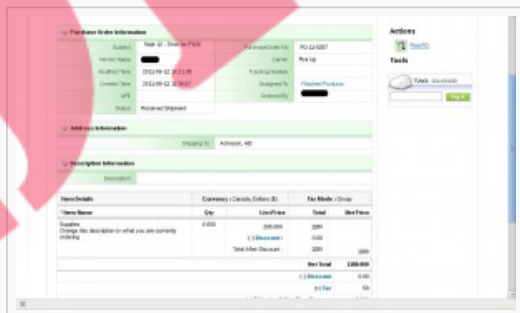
Purchase Order Information

| Subject | Sept 12 - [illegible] | Purchase Order No | PO 12-0007 |
|---|---|---|---|
| Vendor Name | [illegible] | Carrier | Pick Up |
| Modified Time | 2012-09-12 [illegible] | Tracking Number | |
| Created Time | 2012-09-12 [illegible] | Assigned To | Finished Products |
| UPS | | Ordered By | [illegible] |
| Status | Received Shipment | | |

Address Information

Shipping To: Adrossan, AB

Description Information

Description

Actions

New PO

Tools

Tags: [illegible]

Tag it

Item Details

Currency: Canada, Dollars ($)

Tax Mode: Group

| Item Name | Qty | List Price | Total | Net Price |
|---|---|---|---|---|
| Supplies Change this description to what you are currently ordering | 4.000 | 250.000 | 1000 | |
| | | (-) Discount: | 0.00 | |
| | | Total After Discount: | 1000 | 1000 |

Net Total: 1000.000

(-) Discount: 0.00

(+) Tax: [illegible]